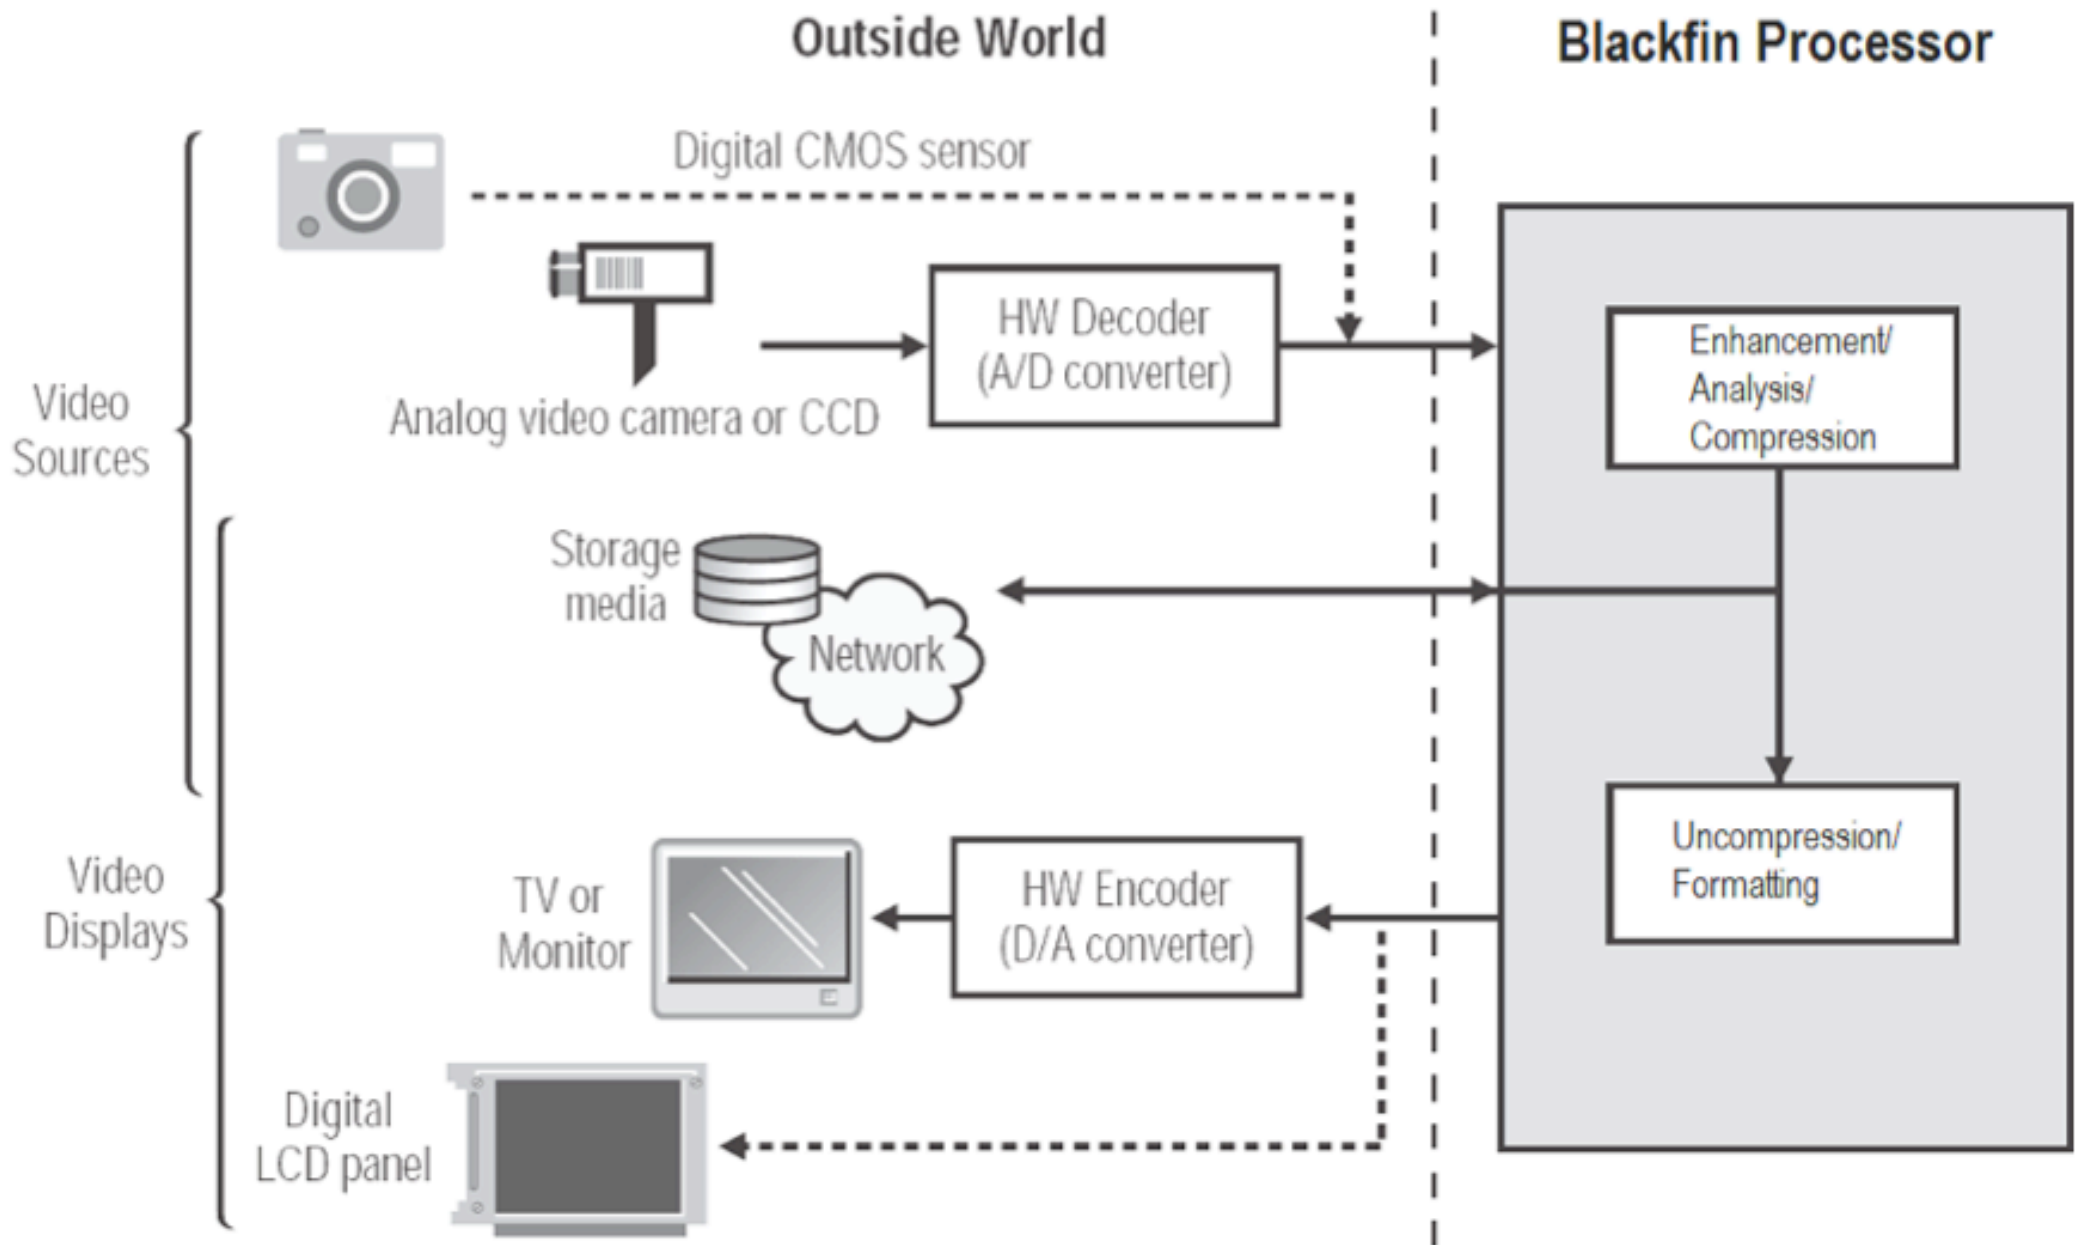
Outside World

Blackfin Processor

Digital CMOS sensor

Video Sources

HW Decoder (A/D converter)

Analog video camera or CCD

Enhancement/ Analysis/ Compression

Storage media

Network

Video Displays

Uncompression/ Formatting

TV or Monitor

HW Encoder (D/A converter)

Digital LCD panel